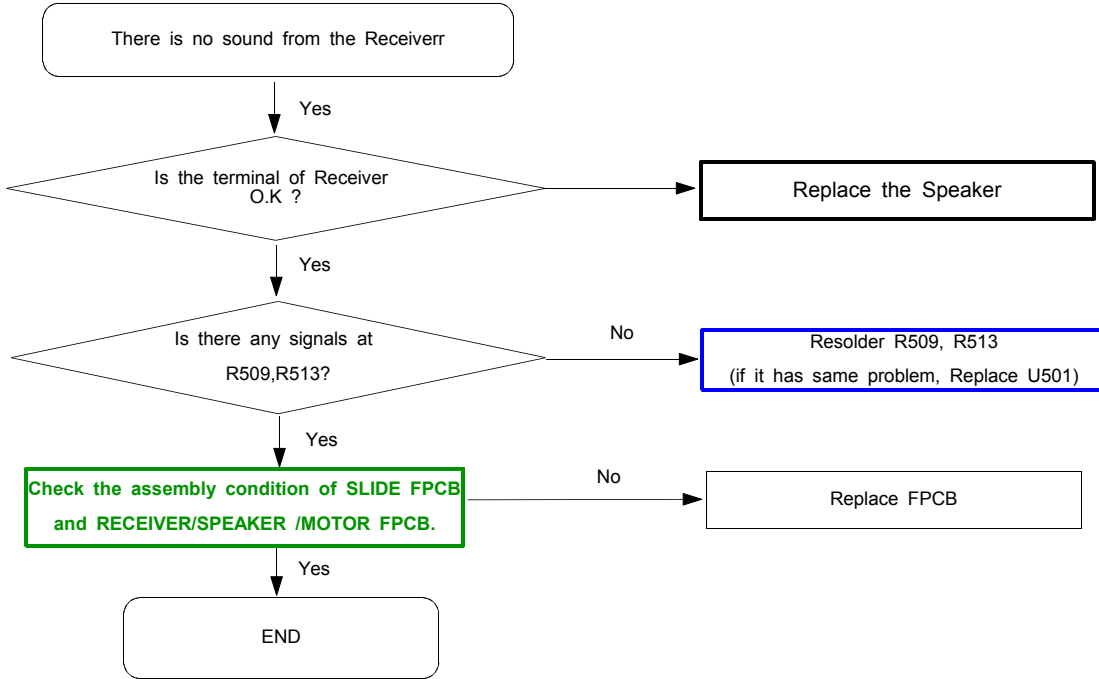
There is no sound from the Receiverr

Yes

Is the terminal of Receiver O.K ?

Replace the Speaker

Yes

Is there any signals at R509,R513?

No

Resolder R509, R513

(if it has same problem, Replace U501)

Yes

Check the assembly condition of SLIDE FPCB and RECEIVER/SPEAKER /MOTOR FPCB.

No

Replace FPCB

Yes

END